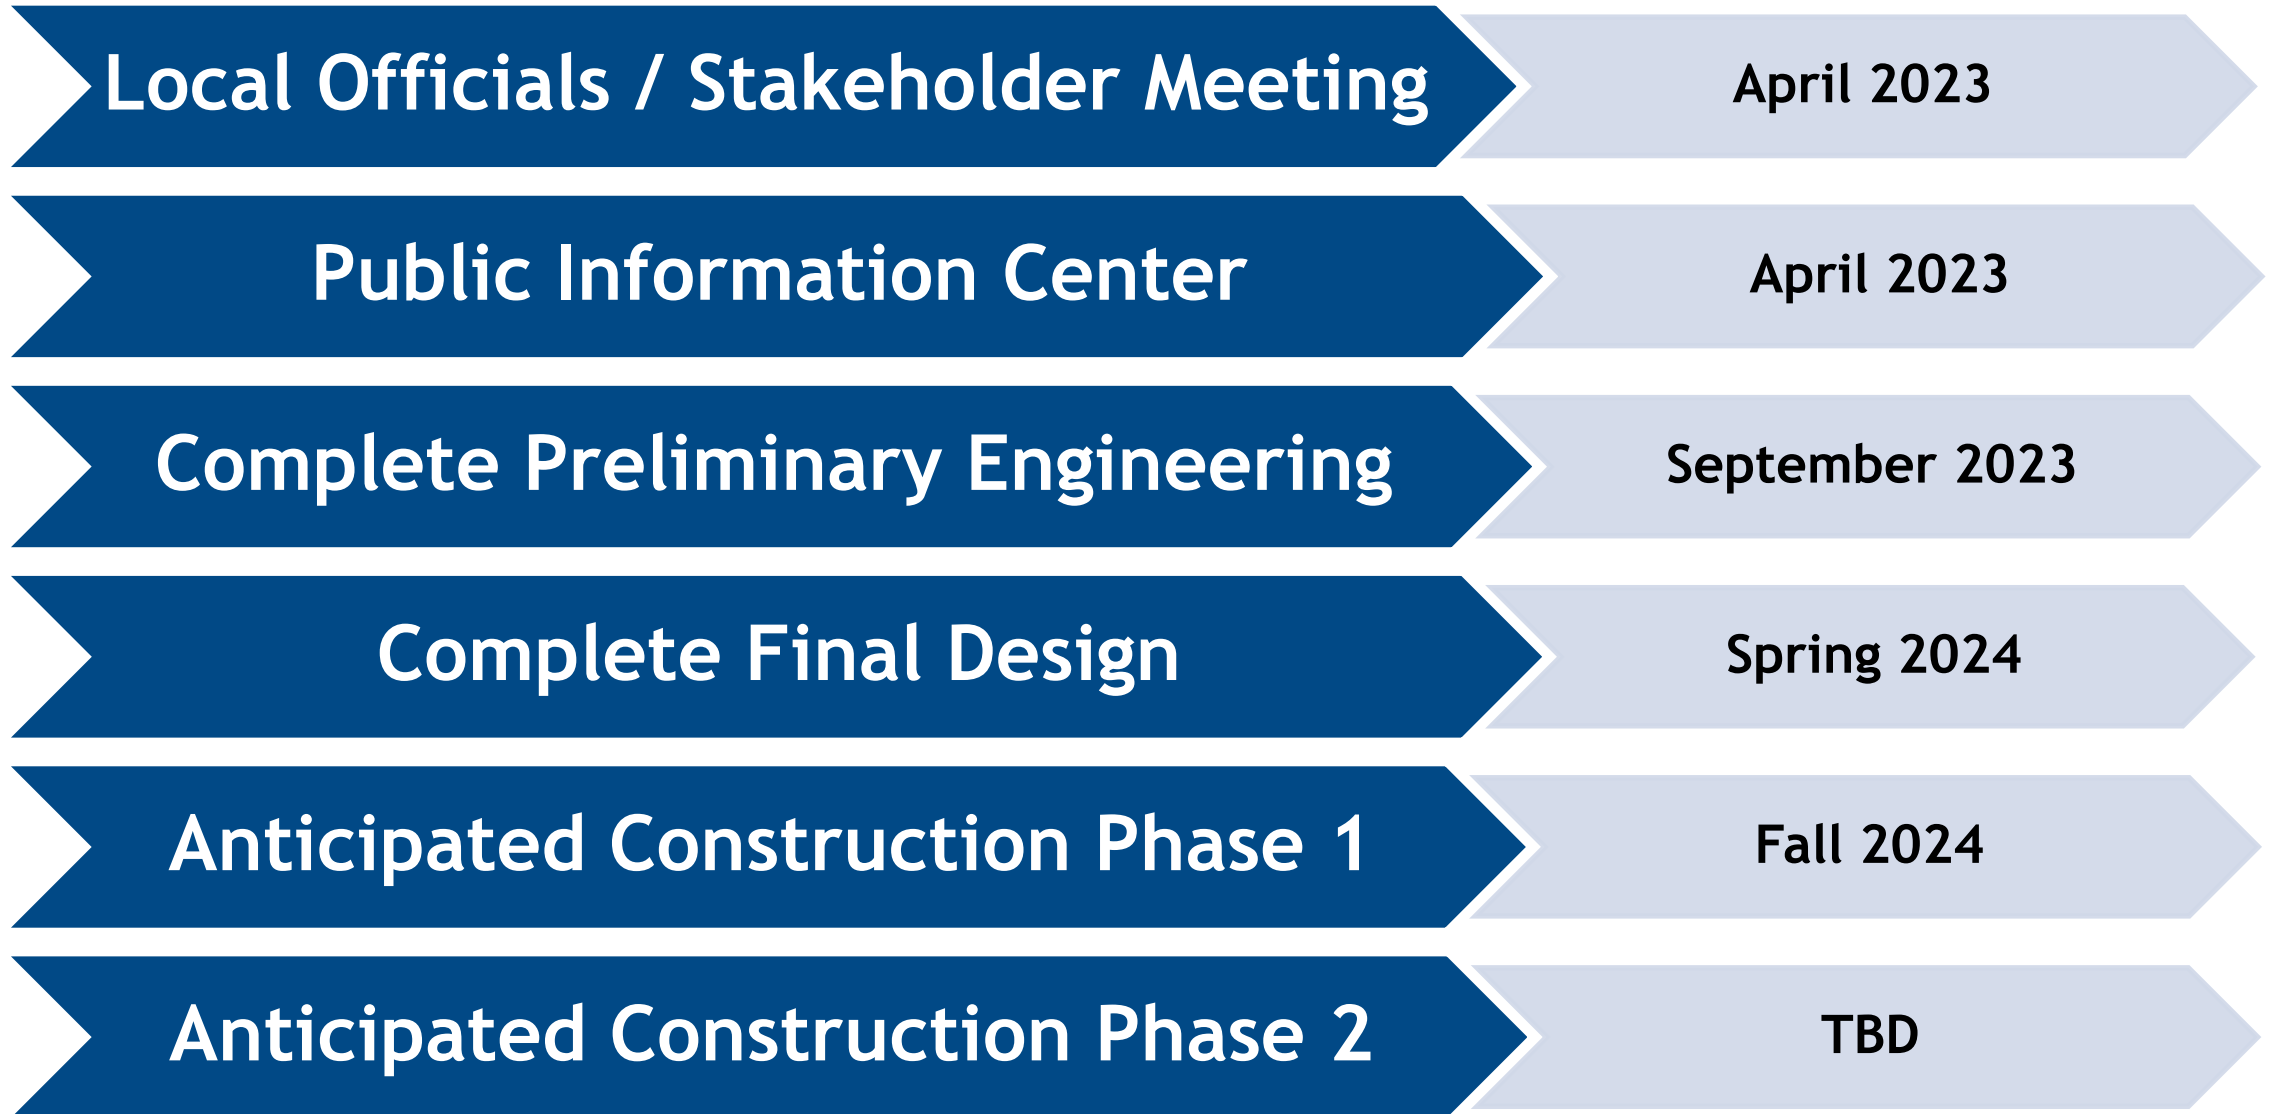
Local Officials / Stakeholder Meeting

April 2023

Public Information Center

April 2023

Complete Preliminary Engineering

September 2023

Complete Final Design

Spring 2024

Anticipated Construction Phase 1

Fall 2024

Anticipated Construction Phase 2

TBD